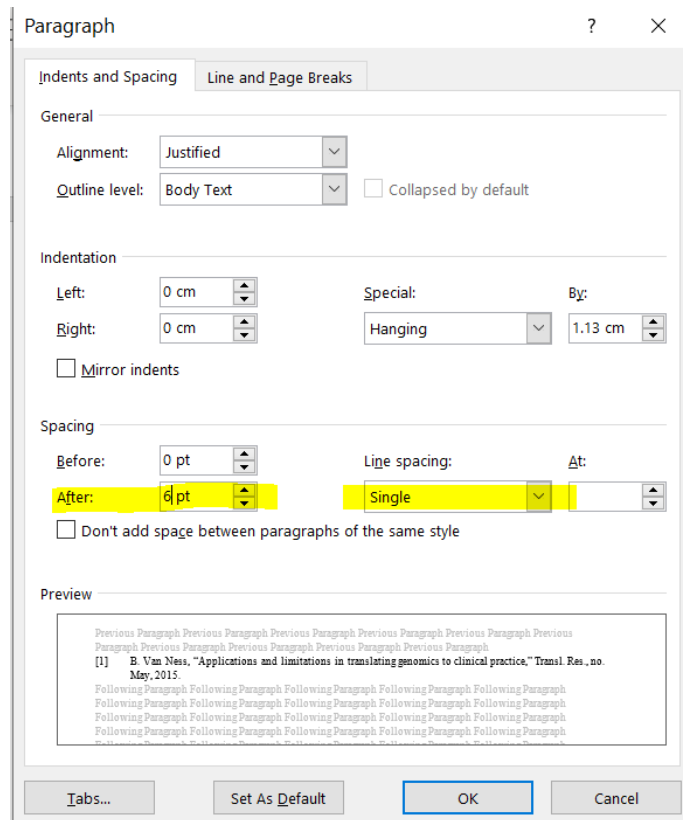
Paragraph ? ×

Indents and Spacing | Line and Page Breaks

General

Alignment: Justified

Outline level: Body Text

Collapsed by default

Indentation

Left: 0 cm

Right: 0 cm

Special: Hanging

By: 1.13 cm

Mirror indents

Spacing

Before: 0 pt

After: 6 pt

Line spacing: Single

At:

Don't add space between paragraphs of the same style

Preview

Previous Paragraph Previous Paragraph Previous Paragraph Previous Paragraph Previous Paragraph Previous Paragraph Previous Paragraph Previous Paragraph Previous Paragraph

[1] B. Van Ness, "Applications and limitations in translating genomics to clinical practice," Transl. Res., no. May, 2015.

Following Paragraph Following Paragraph Following Paragraph Following Paragraph Following Paragraph
Following Paragraph Following Paragraph Following Paragraph Following Paragraph Following Paragraph
Following Paragraph Following Paragraph Following Paragraph Following Paragraph Following Paragraph
Following Paragraph Following Paragraph Following Paragraph Following Paragraph Following Paragraph
Following Paragraph Following Paragraph Following Paragraph Following Paragraph Following Paragraph

Tabs... Set As Default OK Cancel